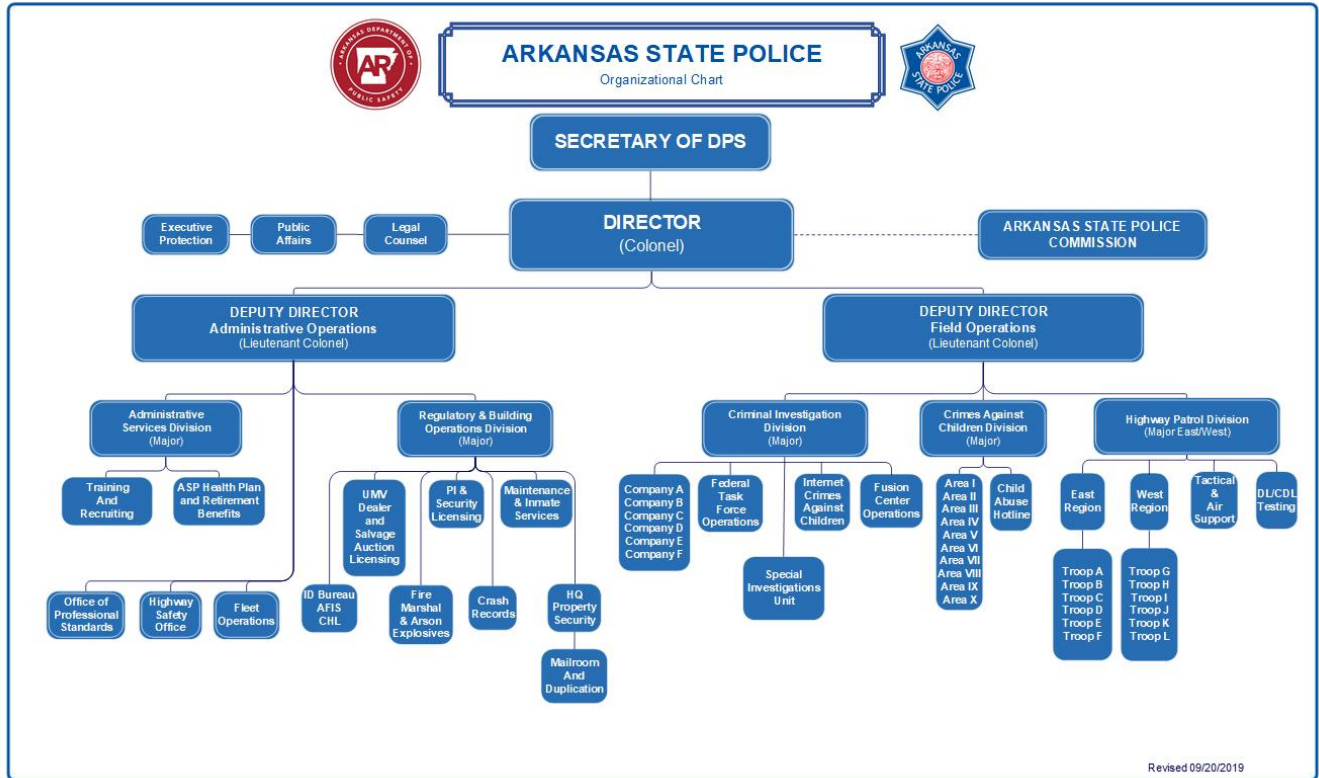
ARKANSAS DEPARTMENT OF PUBLIC SAFETY
AR

ARKANSAS STATE POLICE
Organizational Chart

ARKANSAS STATE POLICE

SECRETARY OF DPS

Executive Protection

Public Affairs

Legal Counsel

DIRECTOR
(Colonel)

ARKANSAS STATE POLICE COMMISSION

DEPUTY DIRECTOR
Administrative Operations
(Lieutenant Colonel)

DEPUTY DIRECTOR
Field Operations
(Lieutenant Colonel)

Administrative Services Division
(Major)

Regulatory & Building Operations Division
(Major)

Criminal Investigation Division
(Major)

Crimes Against Children Division
(Major)

Highway Patrol Division
(Major East/West)

Training And Recruiting

ASP Health Plan and Retirement Benefits

UMV Dealer and Salvage Auction Licensing

PI & Security Licensing

Maintenance & Inmate Services

Company A
Company B
Company C
Company D
Company E
Company F

Federal Task Force Operations

Internet Crimes Against Children

Fusion Center Operations

Special Investigations Unit

Area I
Area II
Area III
Area IV
Area V
Area VI
Area VII
Area VIII
Area IX
Area X

Child Abuse Hotline

East Region

West Region

Tactical & Air Support

DL/CDL Testing

Troop A
Troop B
Troop C
Troop D
Troop E
Troop F

Troop G
Troop H
Troop I
Troop J
Troop K
Troop L

Office of Professional Standards

Highway Safety Office

Fleet Operations

ID Bureau AFIS CHL

Fire Marshal & Arson Explosives

Crash Records

HQ Property Security

Mailroom And Duplication

Revised 09/20/2019